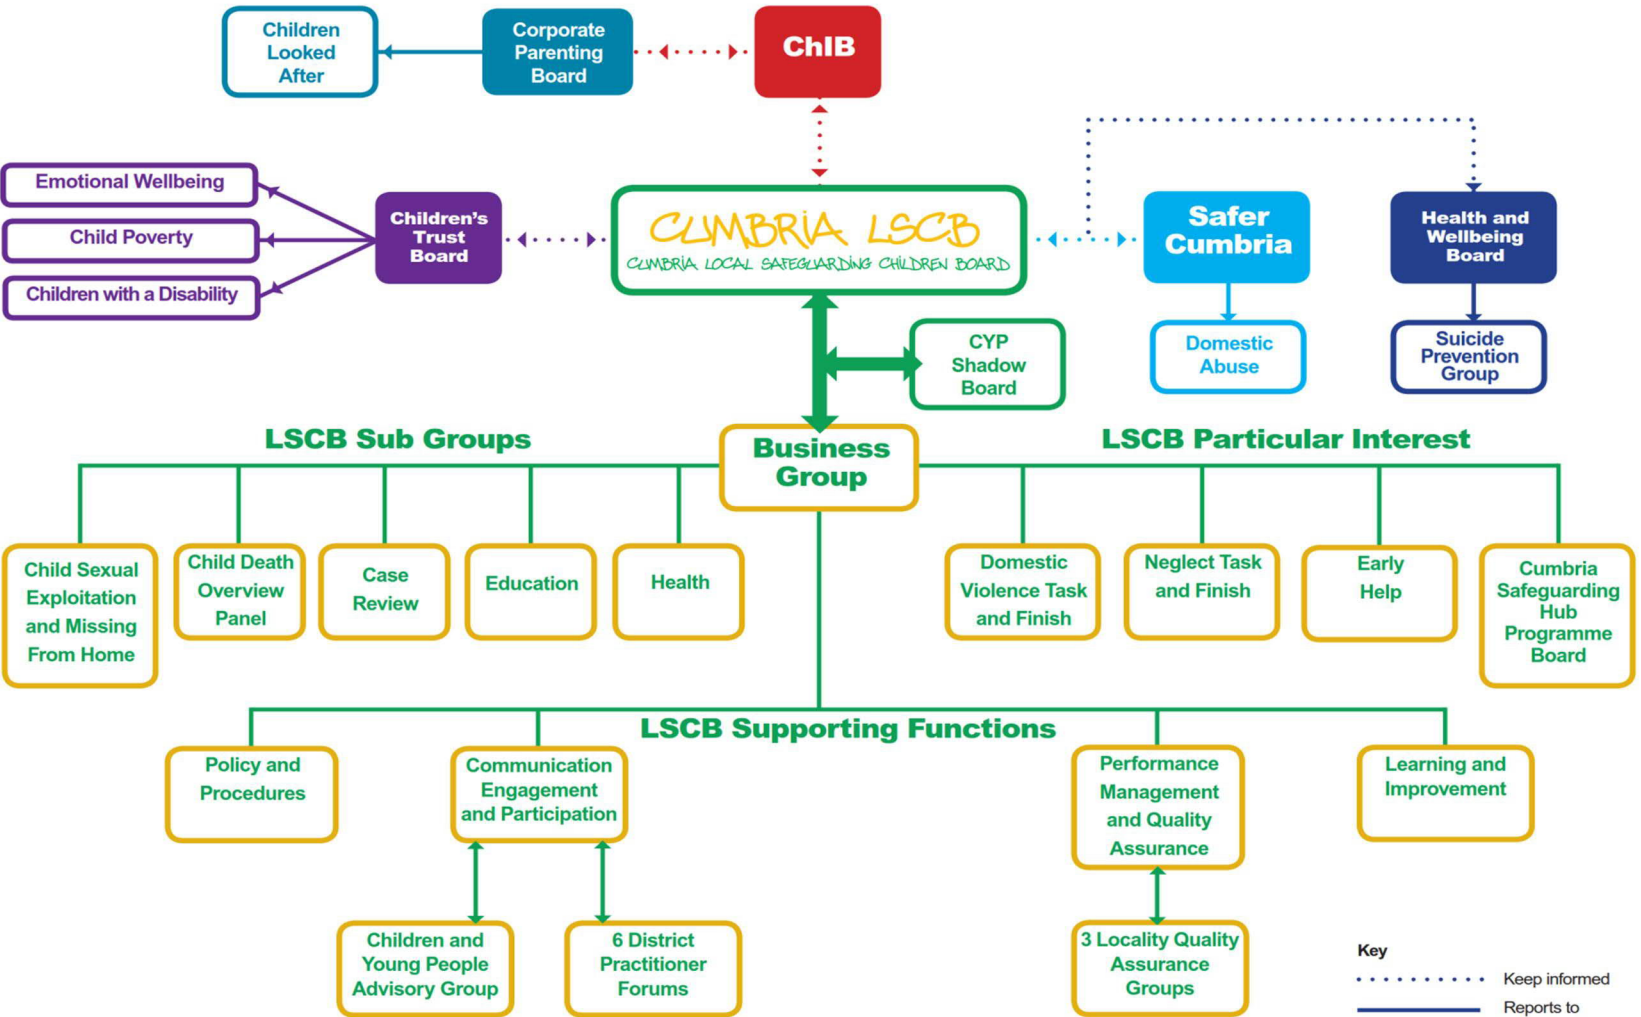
Children Looked After

Corporate Parenting Board

ChIB

Emotional Wellbeing

Child Poverty

Children with a Disability

Children's Trust Board

CUMBRIA LSCB
CUMBRIA LOCAL SAFEGUARDING CHILDREN BOARD

Safer Cumbria

Health and Wellbeing Board

Domestic Abuse

Suicide Prevention Group

CYP Shadow Board

LSCB Sub Groups

Business Group

LSCB Particular Interest

Child Sexual Exploitation and Missing From Home

Child Death Overview Panel

Case Review

Education

Health

Domestic Violence Task and Finish

Neglect Task and Finish

Early Help

Cumbria Safeguarding Hub Programme Board

LSCB Supporting Functions

Policy and Procedures

Communication Engagement and Participation

Performance Management and Quality Assurance

Learning and Improvement

Children and Young People Advisory Group

6 District Practitioner Forums

3 Locality Quality Assurance Groups

Key
Keep informed
Reports to